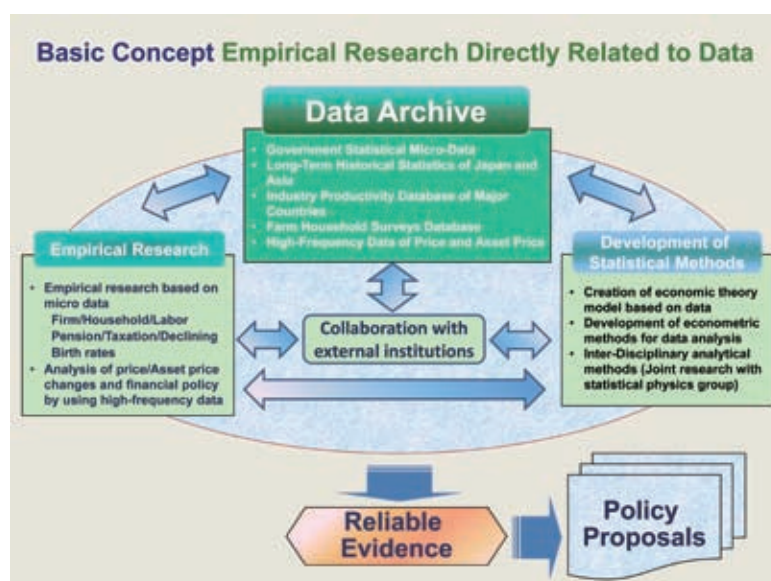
Basic Concept Empirical Research Directly Related to Data

Data Archive

- Government Statistical Micro-Data
- Long-Term Historical Statistics of Japan and Asia
- Industry Productivity Database of Major Countries
- Farm Household Surveys Database
- High-Frequency Data of Price and Asset Price

Empirical Research

- Empirical research based on micro data
Firm/Household/Labor
Pension/Taxation/Declining Birth rates
- Analysis of price/Asset price changes and financial policy by using high-frequency data

Collaboration with external institutions

Development of Statistical Methods

- Creation of economic theory model based on data
- Development of econometric methods for data analysis
- Inter-Disciplinary analytical methods (Joint research with statistical physics group)

Reliable Evidence

Policy Proposals